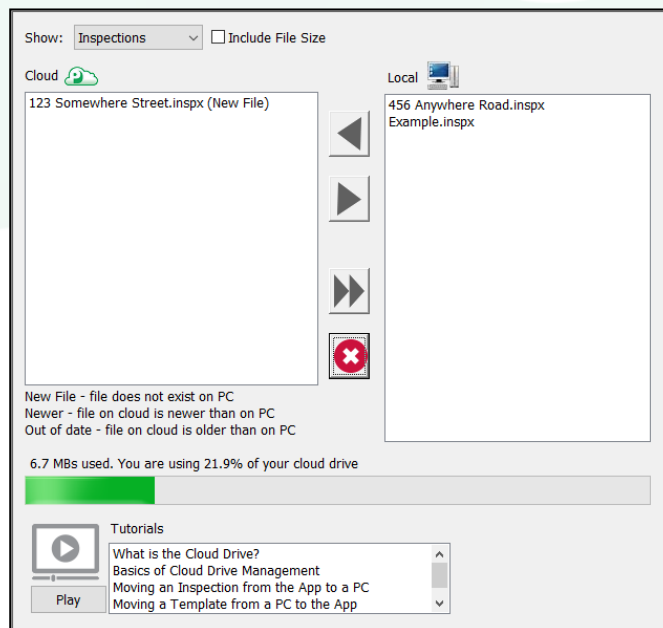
Show: Inspections
Include File Size

Cloud

123 Somewhere Street.inspx (New File)

New File - file does not exist on PC
Newer - file on cloud is newer than on PC
Out of date - file on cloud is older than on PC

Local

456 Anywhere Road.inspx
Example.inspx

6.7 MBs used. You are using 21.9% of your cloud drive

Play

Tutorials

What is the Cloud Drive?
Basics of Cloud Drive Management
Moving an Inspection from the App to a PC
Moving a Template from a PC to the App